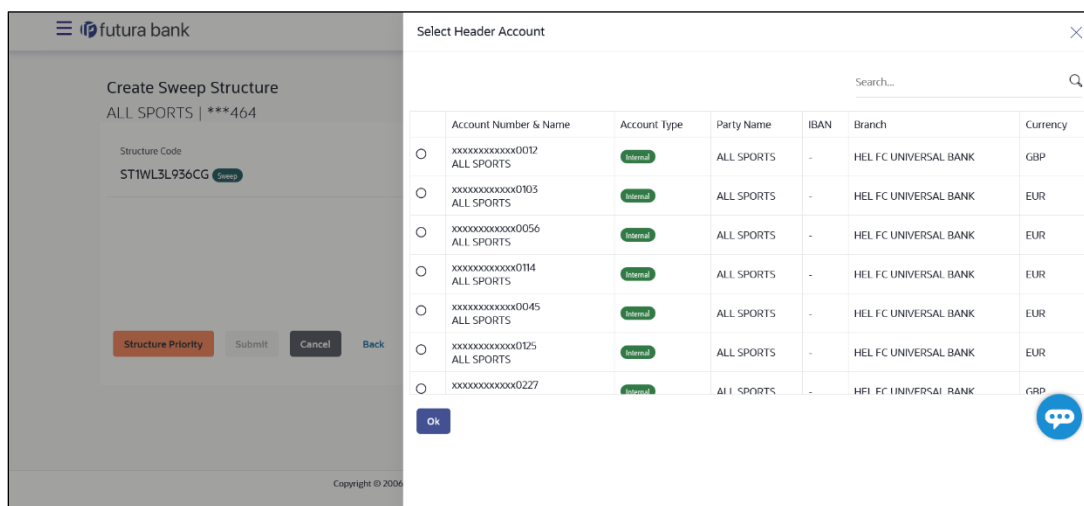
futura bank

Create Sweep Structure
ALL SPORTS | ***464

Structure Code
ST1WL3L936CG Sweep

Structure Priority Submit Cancel Back

Copyright © 2006

Select Header Account

Search...

| | Account Number & Name | Account Type | Party Name | IBAN | Branch | Currency |
|---|---|---|---|---|---|---|
| ○ | xxxxxxxxxxxx0012 ALL SPORTS | Internal | ALL SPORTS | - | HEL FC UNIVERSAL BANK | GBP |
| ○ | xxxxxxxxxxxx0103 ALL SPORTS | Internal | ALL SPORTS | - | HEL FC UNIVERSAL BANK | EUR |
| ○ | xxxxxxxxxxxx0056 ALL SPORTS | Internal | ALL SPORTS | - | HEL FC UNIVERSAL BANK | EUR |
| ○ | xxxxxxxxxxxx0114 ALL SPORTS | Internal | ALL SPORTS | - | HEL FC UNIVERSAL BANK | EUR |
| ○ | xxxxxxxxxxxx0045 ALL SPORTS | Internal | ALL SPORTS | - | HEL FC UNIVERSAL BANK | EUR |
| ○ | xxxxxxxxxxxx0125 ALL SPORTS | Internal | ALL SPORTS | - | HEL FC UNIVERSAL BANK | EUR |
| ○ | xxxxxxxxxxxx0227 | Internal | ALL SPORTS | - | HEL FC UNIVERSAL BANK | GBP |

Ok